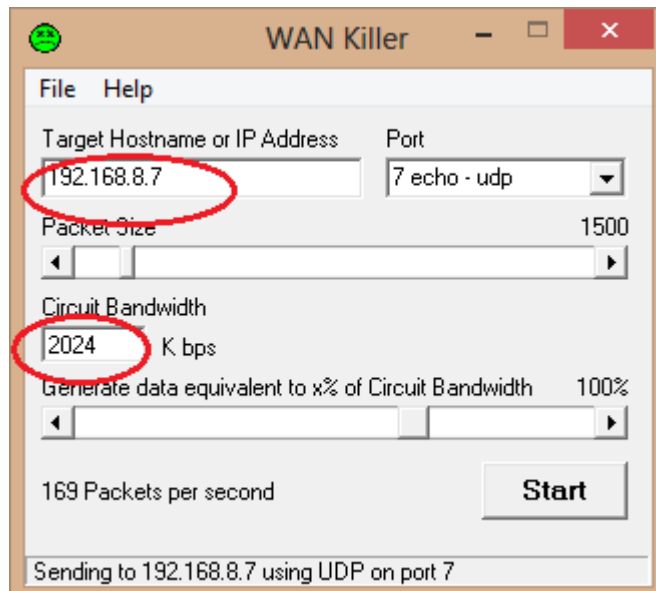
WAN Killer

File Help

Target Hostname or IP Address

192.168.8.7

Port

7 echo - udp

Packet Size

1500

Circuit Bandwidth

2024

K bps

Generate data equivalent to x% of Circuit Bandwidth

100%

169 Packets per second

Start

Sending to 192.168.8.7 using UDP on port 7